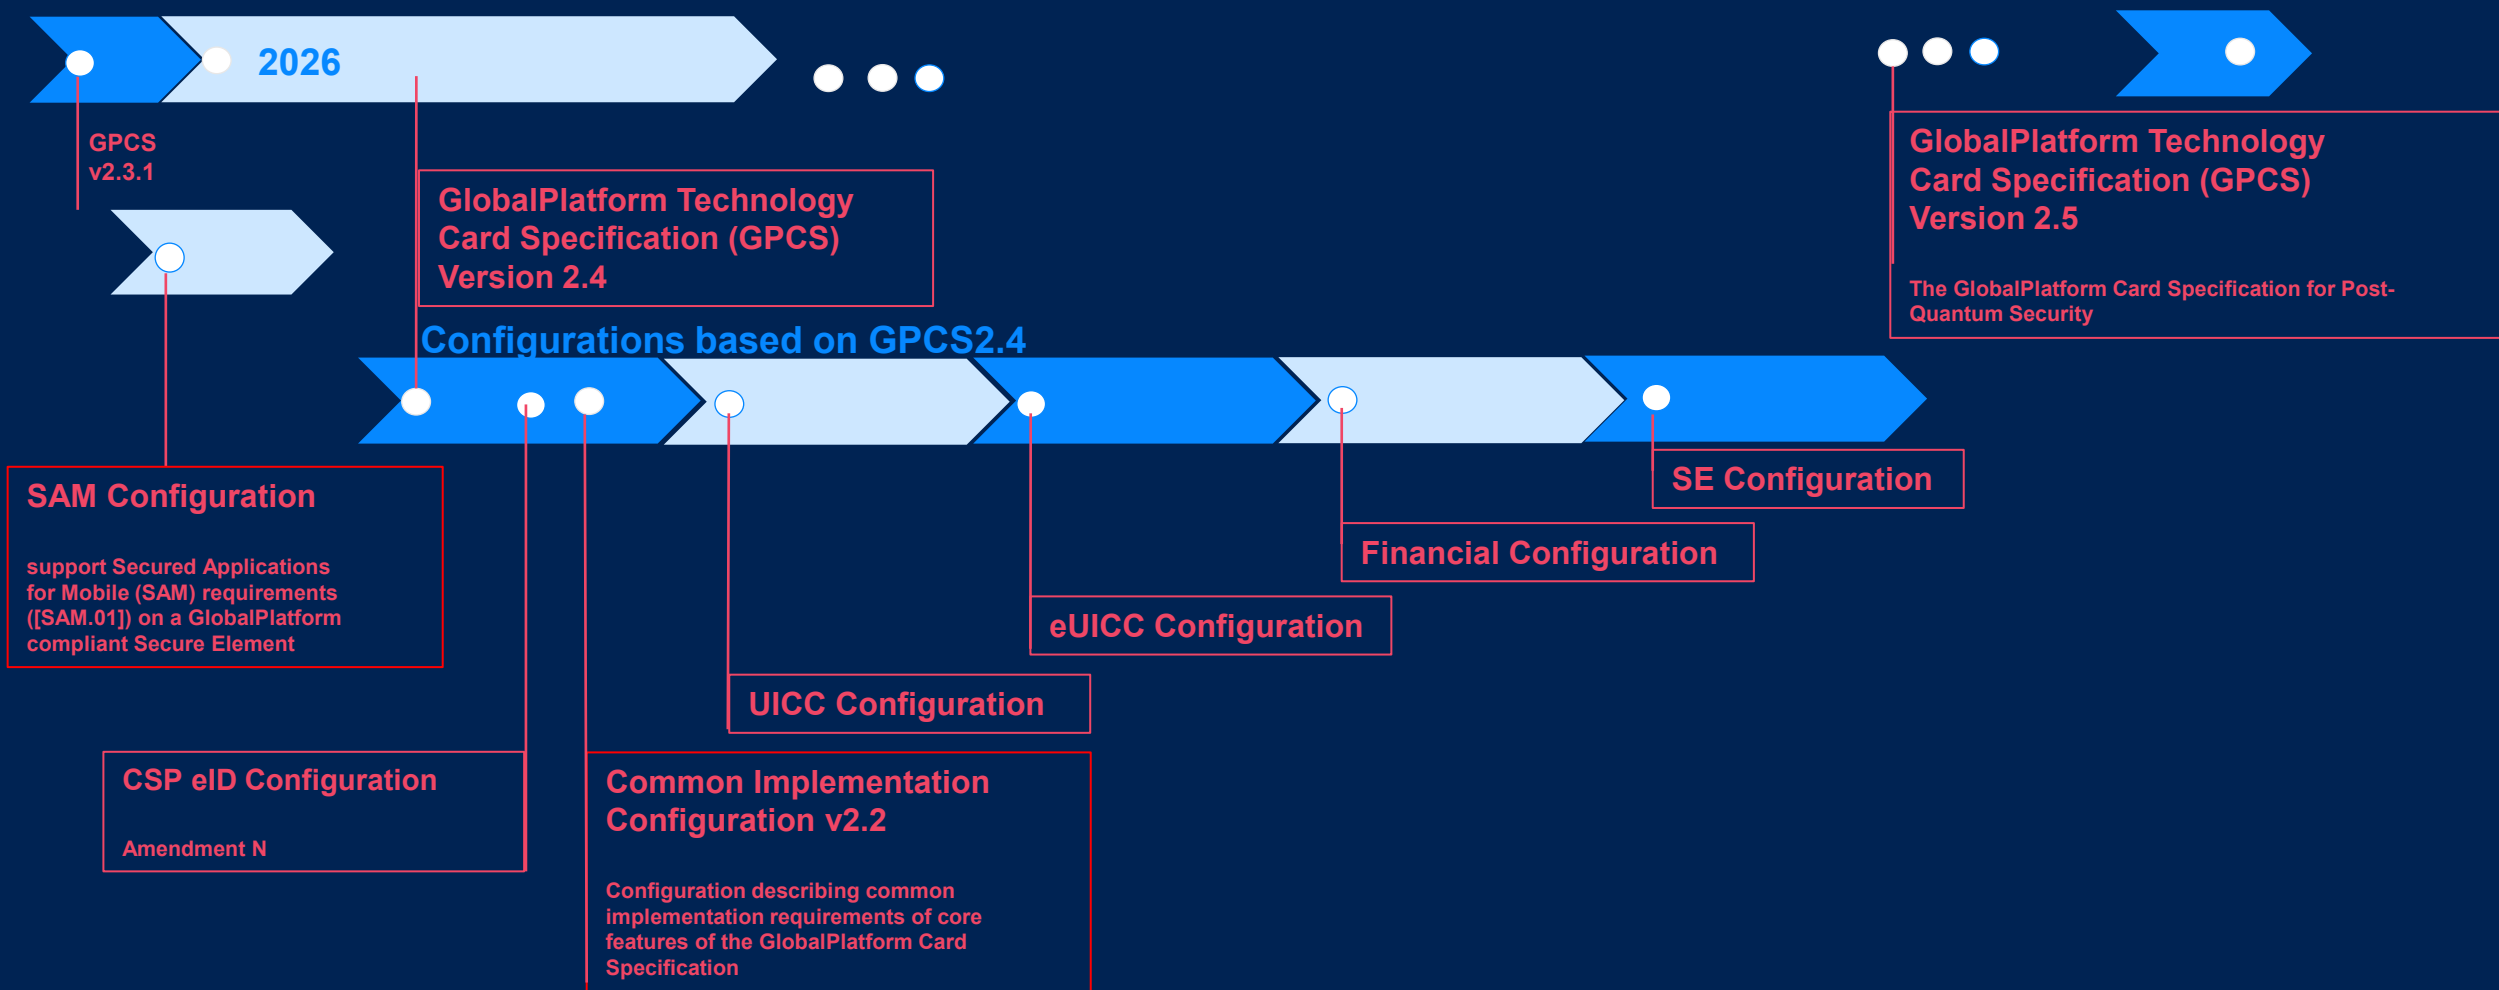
2026

GPCS v2.3.1

GlobalPlatform Technology Card Specification (GPCS) Version 2.4

GlobalPlatform Technology Card Specification (GPCS) Version 2.5

The GlobalPlatform Card Specification for Post-Quantum Security

Configurations based on GPCS2.4

SAM Configuration

support Secured Applications for Mobile (SAM) requirements ([SAM.01]) on a GlobalPlatform compliant Secure Element

SE Configuration

Financial Configuration

eUICC Configuration

UICC Configuration

CSP eID Configuration

Amendment N

Common Implementation Configuration v2.2

Configuration describing common implementation requirements of core features of the GlobalPlatform Card Specification